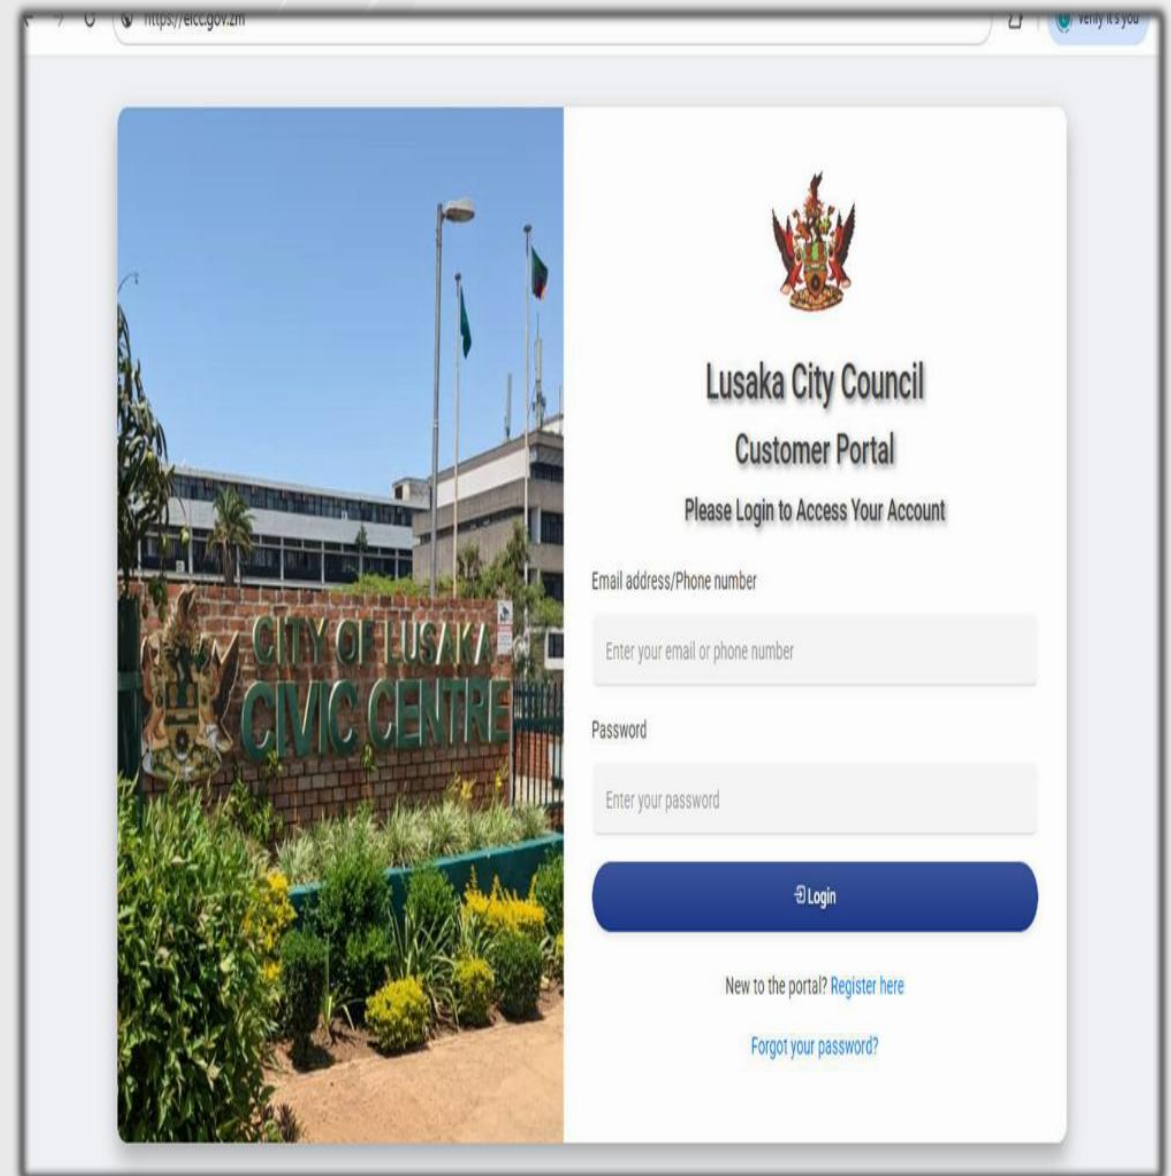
https://elcc.gov.zm

Verify it's you

CITY OF LUSAKA
CIVIC CENTRE

Lusaka City Council
Customer Portal
Please Login to Access Your Account

Email address/Phone number

Enter your email or phone number

Password

Enter your password

Login

New to the portal? Register here

Forgot your password?